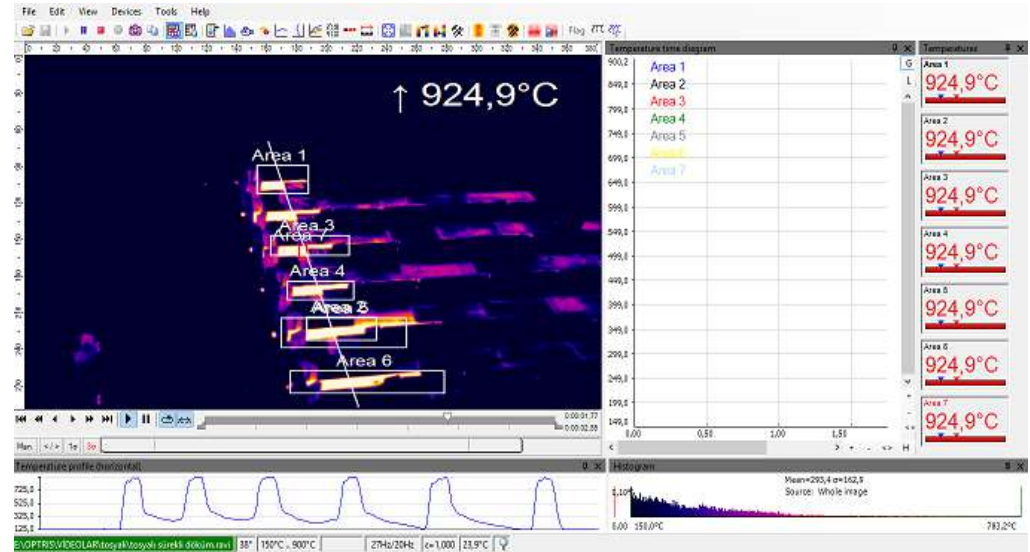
File Edit View Devices Tools Help

Flag

0 20 40 60 80 100 120 140 160 180 200 220 240 260 280 300 320 340 360 380

↑ 924,9°C

Area 1
Area 3
Area 7
Area 4
Area 5
Area 2
Area 6

0:00:01.77
0:00:02.88

Man

Temperature time diagram

900,0
849,0
799,0
749,0
699,0
649,0
599,0
549,0
499,0
449,0
399,0
349,0
299,0
249,0
199,0
149,0

Area 1
Area 2
Area 3
Area 4
Area 5
Area 6
Area 7

0,00 0,50 1,00 1,50

G
L
H

Temperatures

Area 1
924,9°C
Area 2
924,9°C
Area 3
924,9°C
Area 4
924,9°C
Area 5
924,9°C
Area 6
924,9°C
Area 7
924,9°C

Temperature profile (horizontal)

725,0
525,0
325,0
125,0

Histogram

Mean=293,4 σ=162,9
Source: Whole image

1,10
0,00 150,0°C
783,2°C

E:\OPTRIS\VIDEOLAR\tosyali\tosyalı sürekli döküm.ravi | 38° | 150°C .. 900°C | 27Hz/20Hz | ε=1,000 | 23,9°C